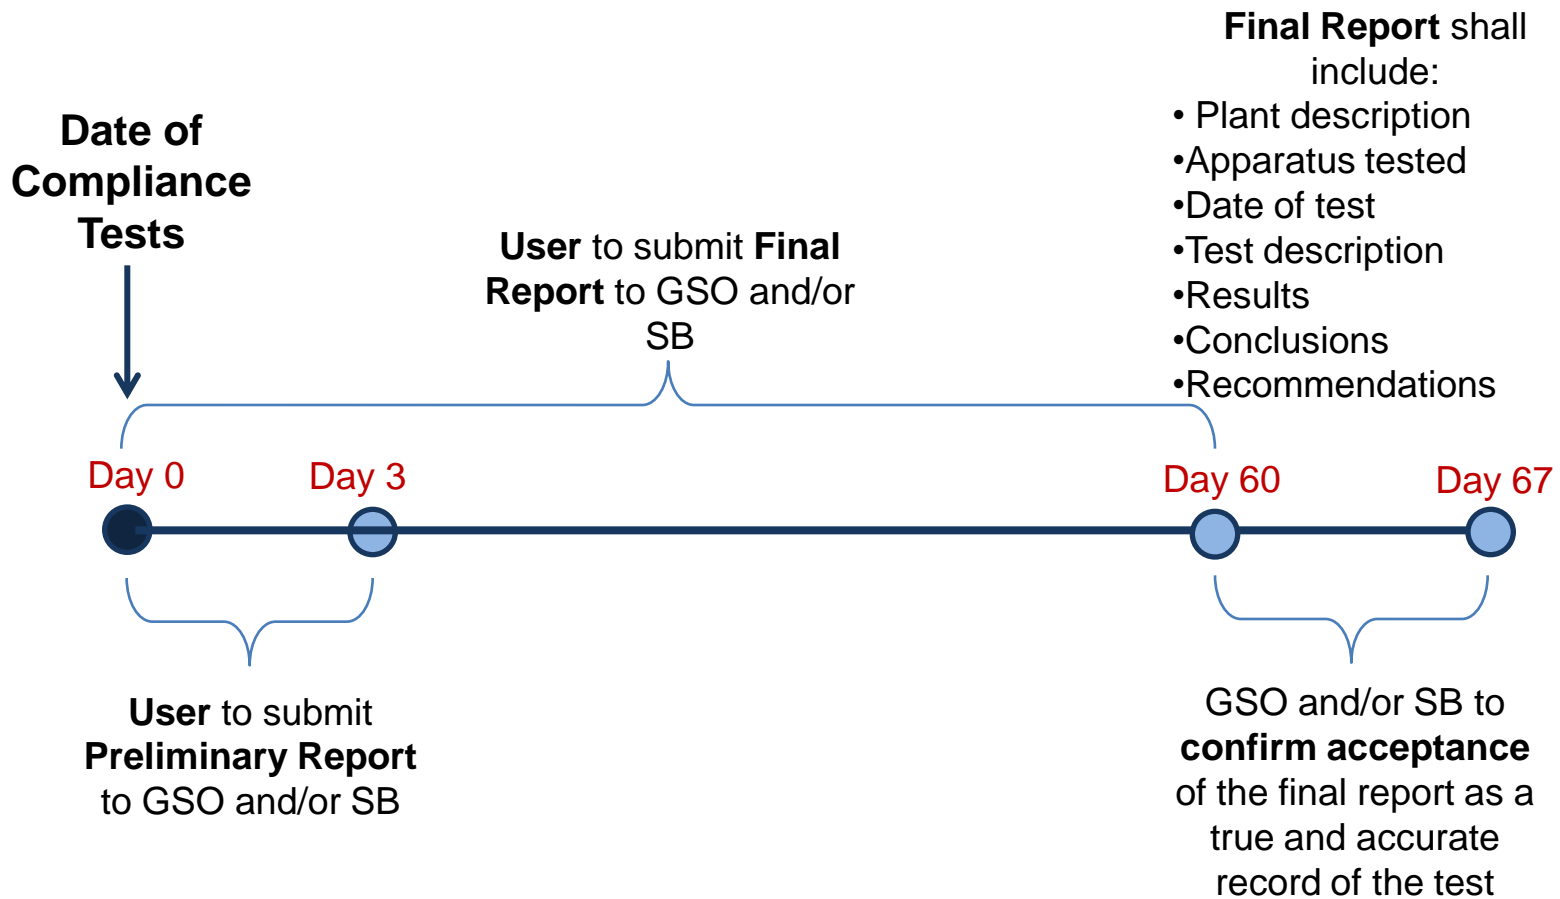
Date of Compliance Tests

User to submit Final Report to GSO and/or SB

Final Report shall include:
• Plant description
•Apparatus tested
•Date of test
•Test description
•Results
•Conclusions
•Recommendations

Day 0

Day 3

Day 60

Day 67

User to submit Preliminary Report to GSO and/or SB

GSO and/or SB to confirm acceptance of the final report as a true and accurate record of the test